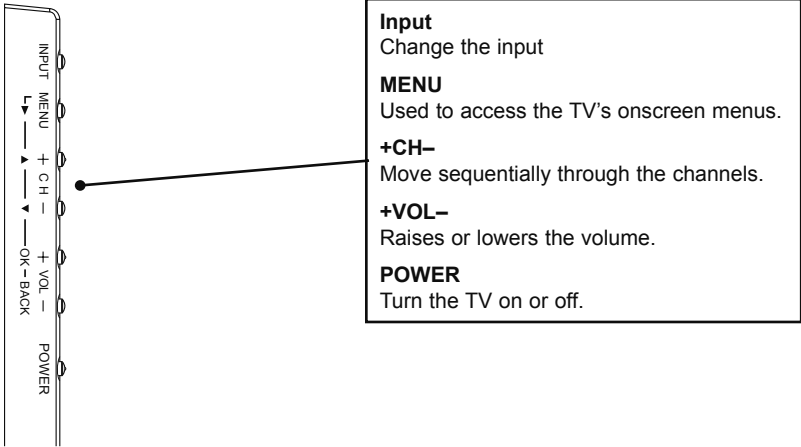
INPUT
MENU
+ CH −
+ VOL −
OK
BACK
POWER

**Input**
Change the input

**MENU**
Used to access the TV's onscreen menus.

**+CH–**
Move sequentially through the channels.

**+VOL–**
Raises or lowers the volume.

**POWER**
Turn the TV on or off.